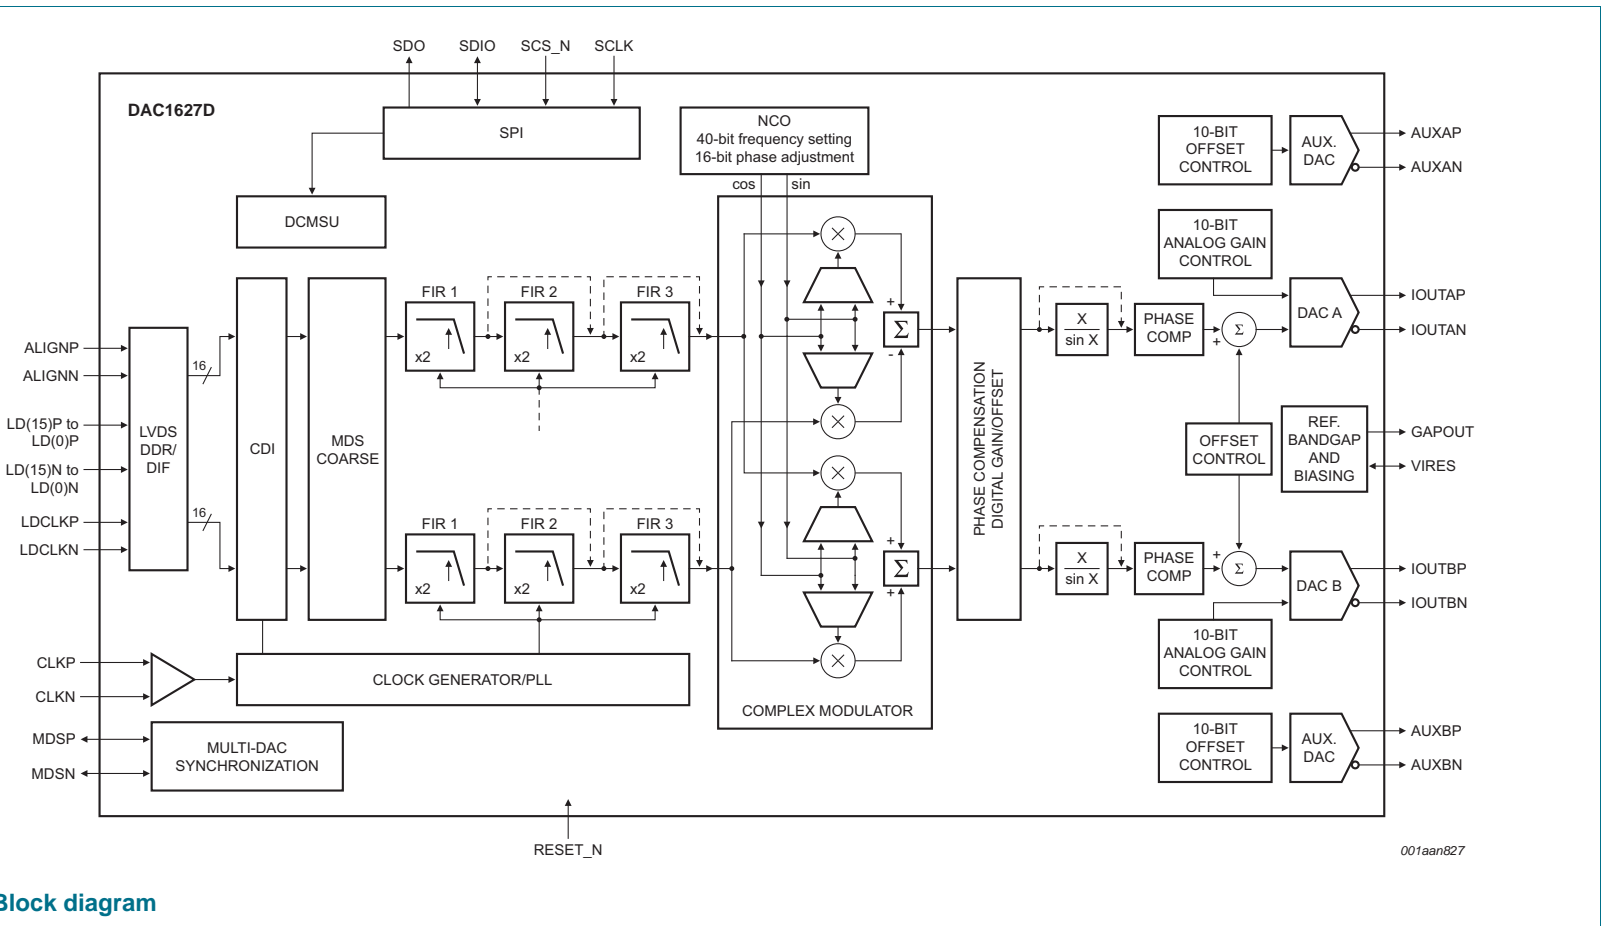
SDO SDIO SCS_N SCLK

DAC1627D

SPI

NCO
40-bit frequency setting
16-bit phase adjustment

cos sin

DCMSU

10-BIT OFFSET CONTROL

AUX. DAC

AUXAP
AUXAN

10-BIT ANALOG GAIN CONTROL

ALIGNP
ALIGNN
LD(15)P to LD(0)P
LD(15)N to LD(0)N
LDCLKP
LDCLKN

LVDS DDR/ DIF

16
16

CDI

MDS COARSE

FIR 1
FIR 2
FIR 3
x2
x2
x2

FIR 1
FIR 2
FIR 3
x2
x2
x2

$\times$
$\times$
$\times$
$\times$
+
$\Sigma$
-
+
$\Sigma$
+

PHASE COMPENSATION
DIGITAL GAIN/OFFSET

$\frac{X}{\sin X}$

PHASE COMP

$\Sigma$
+
+

DAC A

IOUTAP
IOUTAN

OFFSET CONTROL

REF. BANDGAP AND BIASING

GAPOUT
VIRES

$\frac{X}{\sin X}$

PHASE COMP

$\Sigma$
+

DAC B

IOUTBP
IOUTBN

10-BIT ANALOG GAIN CONTROL

CLKP
CLKN

CLOCK GENERATOR/PLL

COMPLEX MODULATOR

MDSP
MDSN

MULTI-DAC SYNCHRONIZATION

10-BIT OFFSET CONTROL

AUX. DAC

AUXBP
AUXBN

RESET_N

001aan827

Block diagram